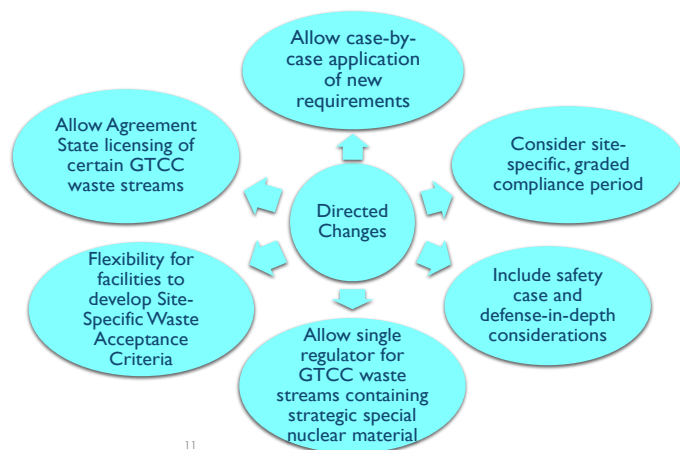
Allow case-by-case application of new requirements

Allow Agreement State licensing of certain GTCC waste streams

Consider site-specific, graded compliance period

Directed Changes

Flexibility for facilities to develop Site-Specific Waste Acceptance Criteria

Include safety case and defense-in-depth considerations

Allow single regulator for GTCC waste streams containing strategic special nuclear material

11